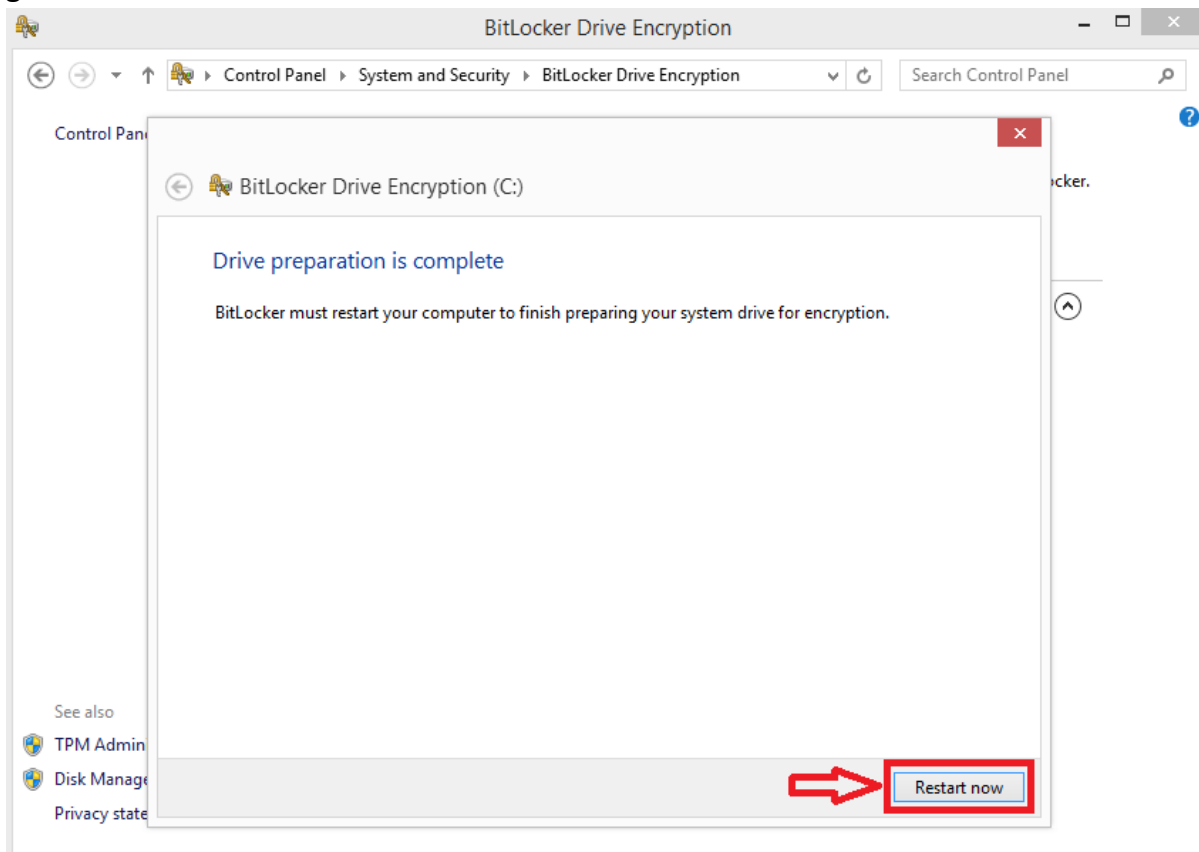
BitLocker Drive Encryption

Control Panel ▸ System and Security ▸ BitLocker Drive Encryption

Search Control Panel

Control Pan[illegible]

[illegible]cker.

BitLocker Drive Encryption (C:)

Drive preparation is complete

BitLocker must restart your computer to finish preparing your system drive for encryption.

See also

TPM Admin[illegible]

Disk Manage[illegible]

Privacy state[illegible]

Restart now